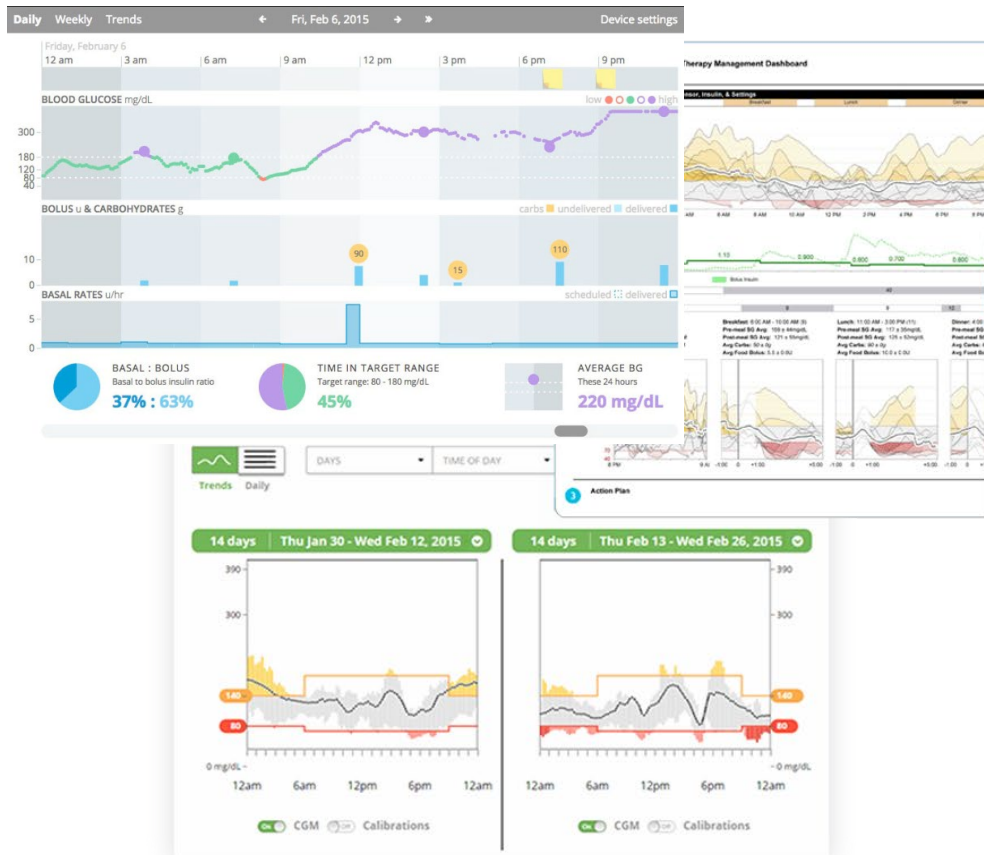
Daily Weekly Trends ← Fri, Feb 6, 2015 → » Device settings

Friday, February 6

12 am 3 am 6 am 9 am 12 pm 3 pm 6 pm 9 pm

BLOOD GLUCOSE mg/dL low high

300
180
120
80
40

BOLUS u & CARBOHYDRATES g carbs undelivered delivered

90 15 110

10
0

BASAL RATES u/hr scheduled delivered

5
0

BASAL : BOLUS
Basal to bolus insulin ratio
37% : 63%

TIME IN TARGET RANGE
Target range: 80 - 180 mg/dL
45%

AVERAGE BG
These 24 hours
220 mg/dL

Therapy Management Dashboard

Sensor, Insulin, & Settings

Breakfast Lunch Dinner

Bolus Insulin

Breakfast: 6:00 AM - 10:00 AM (9)
Pre-meal SG Avg:
Post-meal SG Avg:
Avg Carbs:
Avg Food Bolus:

Lunch: 11:00 AM - 3:00 PM (11)
Pre-meal SG Avg:
Post-meal SG Avg:
Avg Carbs:
Avg Food Bolus:

Dinner:
Pre-meal SG Avg:
Post-meal SG Avg:
Avg Carbs:
Avg Food Bolus:

3 Action Plan

Trends Daily

DAYS TIME OF DAY

14 days | Thu Jan 30 - Wed Feb 12, 2015

14 days | Thu Feb 13 - Wed Feb 26, 2015

390
300
140
80
0 mg/dL

12am 6am 12pm 6pm 12am

12am 6am 12pm 6pm 12am

ON CGM OFF Calibrations

ON CGM OFF Calibrations